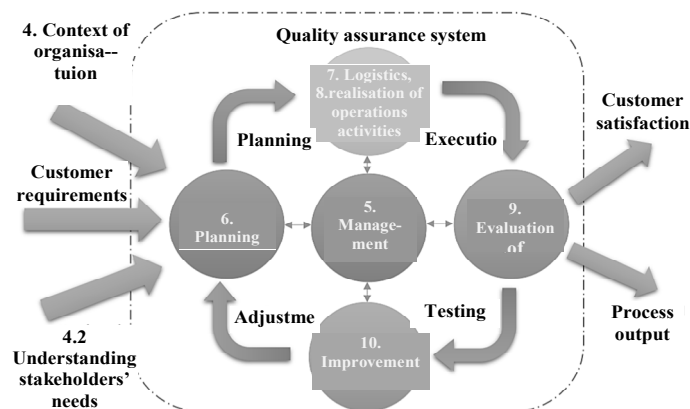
4. Context of organisa--tuion

Quality assurance system

7. Logistics, 8.realisation of operations activities

Customer satisfaction

Planning

Executio

Customer requirements

6. Planning

5. Manage-ment

9. Evaluation of

Adjustme

Testing

Process output

4.2 Understanding stakeholders' needs

10. Improvement